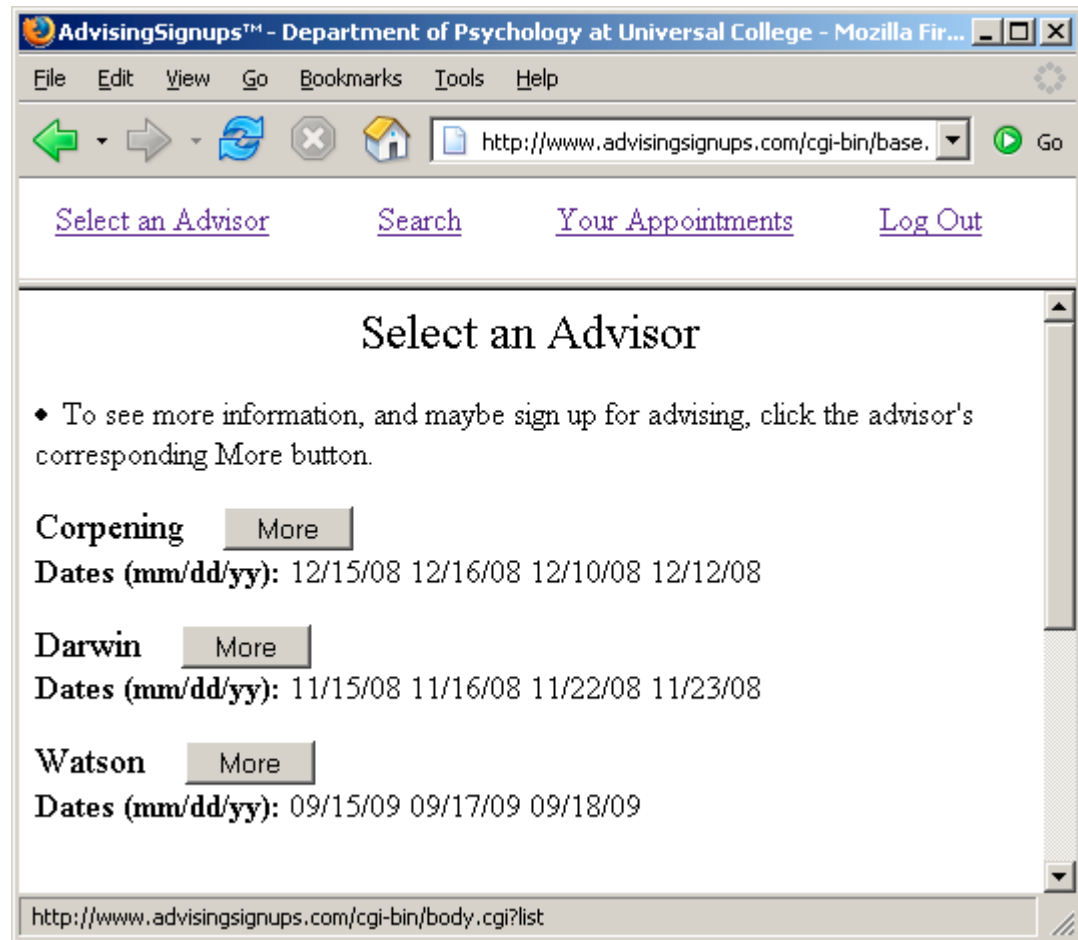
AdvisingSignups™ - Department of Psychology at Universal College - Mozilla Fir...

File Edit View Go Bookmarks Tools Help

http://www.advisingsignups.com/cgi-bin/base. Go

Select an Advisor Search Your Appointments Log Out

Select an Advisor

• To see more information, and maybe sign up for advising, click the advisor's corresponding More button.

Corpening More
Dates (mm/dd/yy): 12/15/08 12/16/08 12/10/08 12/12/08

Darwin More
Dates (mm/dd/yy): 11/15/08 11/16/08 11/22/08 11/23/08

Watson More
Dates (mm/dd/yy): 09/15/09 09/17/09 09/18/09

http://www.advisingsignups.com/cgi-bin/body.cgi?list